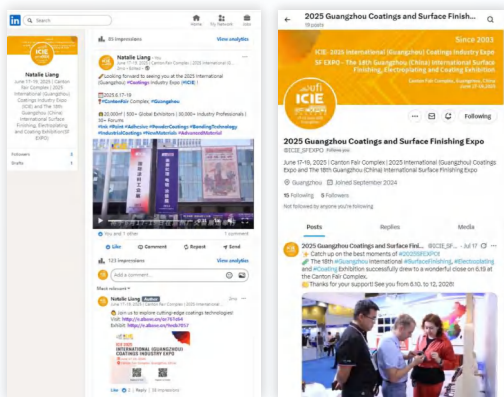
in Search

Home My Network Jobs

Natalie Liang
June 17-19, 2025 | Canton Fair Complex | 2025 International (Guangzhou) Coatings Industry Expo (ICIE) and The 18th Guangzhou (China) International Surface Finishing, Electroplating and Coating Exhibition(SF EXPO)

Followers
Drafts

25 impressions View analytics

Natalie Liang
June 17-19, 2025 | Canton Fair Complex | 2025 International (Guangzhou)...

Looking forward to seeing you at the 2025 International (Guangzhou) #Coatings Industry Expo (#ICIE)!

2025.6.17-19
#CantonFair Complex, #Guangzhou
20,000+ | 500+ Global Exhibitors | 30,000+ Industry Professionals | 30+ Forums
#Ink #Paint #Adhesive #PowderCoatings #BondingTechnology #IndustrialCoatings #NewMaterials #AdvancedMaterial

You and 7 others 1 comment

Like Comment Repost Send

123 impressions View analytics

Add a comment...

Most relevant

Natalie Liang Author
June 17-19, 2025 | Canton Fair Complex | 2025 Internati...
Join us to explore cutting-edge coatings technologies!
Visit: http://cdbcm.co/e7f7d4
Exhibit: https://cdbcm.co/hmb7957

ICIE 2025
INTERNATIONAL (GUANGZHOU) COATINGS INDUSTRY EXPO

Like 2 | Reply | 13 impressions

2025 Guangzhou Coatings and Surface Finishin...
13 posts

Since 2003
ICIE: 2025 International (Guangzhou) Coatings Industry Expo
SF EXPO - The 18th Guangzhou (China) International Surface Finishing, Electroplating and Coating Exhibition

Following

2025 Guangzhou Coatings and Surface Finishing Expo
@ICIE_SFEXPO

June 17-19, 2025 | Canton Fair Complex | 2025 International (Guangzhou) Coatings Industry Expo (ICIE) and The 18th Guangzhou (China) International Surface Finishing...
Guangzhou Joined September 2024
15 Following 9 Followers
Not followed by anyone you're following

Posts Replies Media

2025 Guangzhou Coatings and Surface Finis... @ICIE_SF... · Jul 17
Catch up on the best moments of #2025SFEXPO!
The 18th #Guangzhou International #SurfaceFinishing, #Electroplating and #Coating Exhibition successfully drew to a wonderful close on 6.19 at the Canton Fair Complex.
Thanks for your support! See you from 6.10. to 12, 2026!!